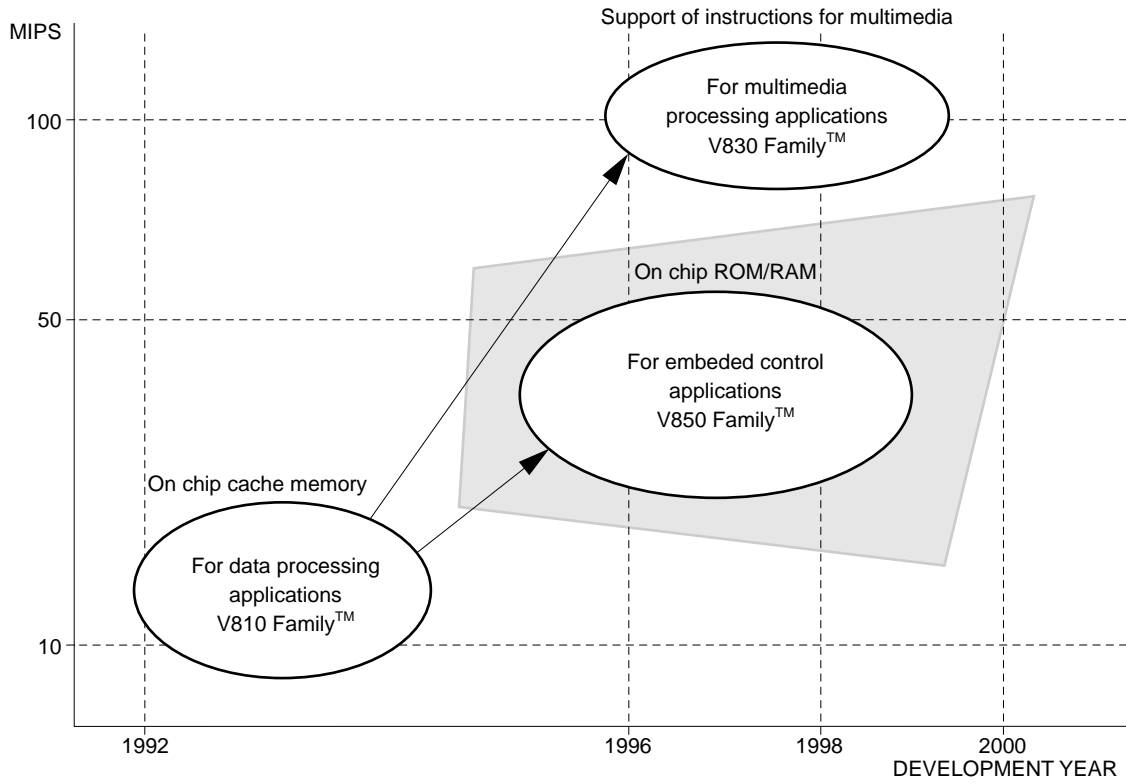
Support of instructions for multimedia

MIPS

100

50

10

For multimedia processing applications V830 Family$^{TM}$

On chip ROM/RAM

For embeded control applications V850 Family$^{TM}$

On chip cache memory

For data processing applications V810 Family$^{TM}$

1992

1996

1998

2000

DEVELOPMENT YEAR